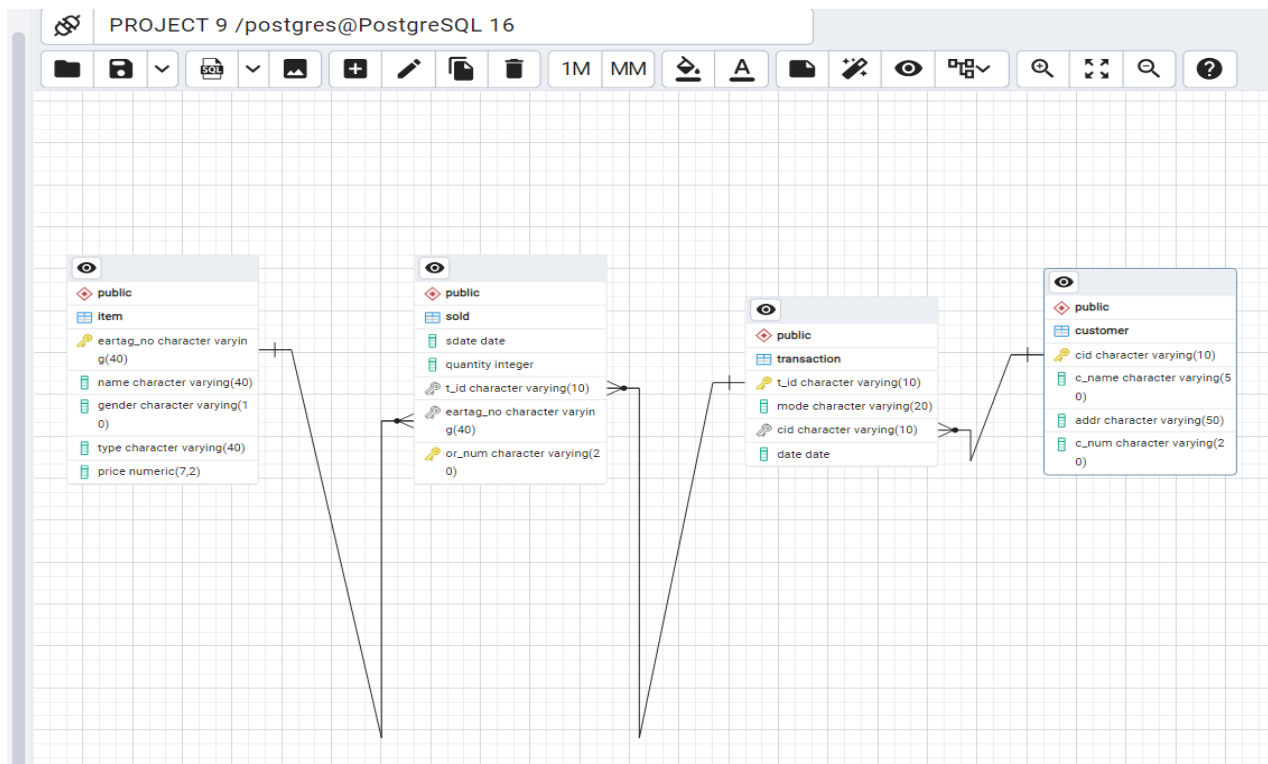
PROJECT 9 /postgres@PostgreSQL 16

1M MM

public
item
eartag_no character varying(40)
name character varying(40)
gender character varying(10)
type character varying(40)
price numeric(7,2)

public
sold
sdate date
quantity integer
t_id character varying(10)
eartag_no character varying(40)
or_num character varying(20)

public
transaction
t_id character varying(10)
mode character varying(20)
cid character varying(10)
date date

public
customer
cid character varying(10)
c_name character varying(50)
addr character varying(50)
c_num character varying(20)